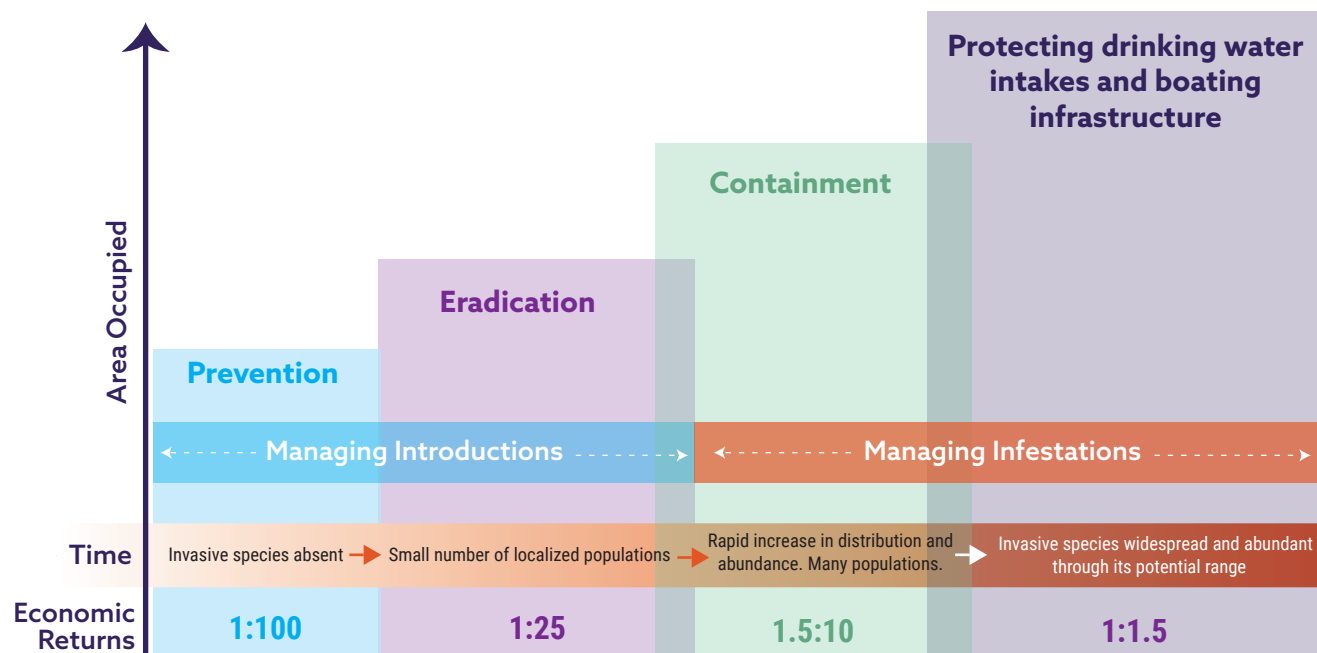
Area Occupied

Protecting drinking water intakes and boating infrastructure

Containment

Eradication

Prevention

Managing Introductions

Managing Infestations

Time

Invasive species absent

Small number of localized populations

Rapid increase in distribution and abundance. Many populations.

Invasive species widespread and abundant through its potential range

Economic Returns

1:100

1:25

1.5:10

1:1.5